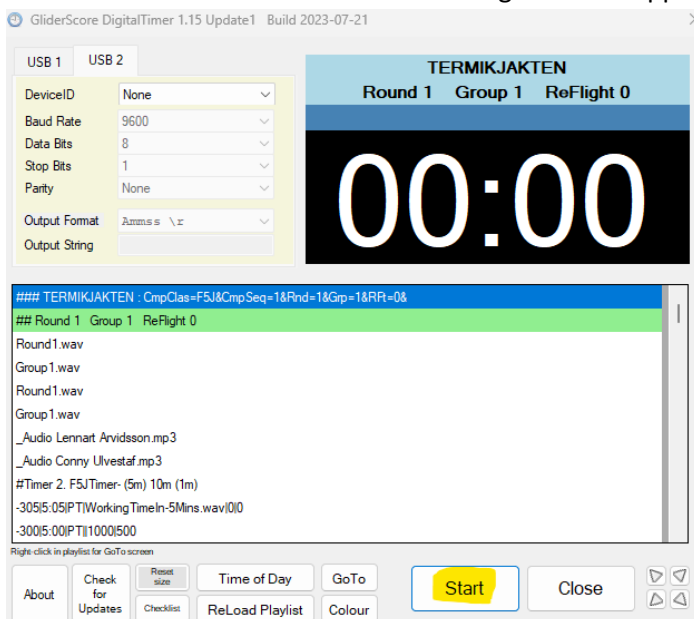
GliderScore DigitalTimer 1.15 Update1 Build 2023-07-21

USB 1 USB 2

| | |
|---|---|
| DeviceID | None |
| Baud Rate | 9600 |
| Data Bits | 8 |
| Stop Bits | 1 |
| Parity | None |
| Output Format | Ammss \r |
| Output String | |

TERMIKJAKTEN
Round 1 Group 1 ReFlight 0

00:00

### TERMIKJAKTEN : CmpClas=F5J&CmpSeq=1&Rnd=1&Grp=1&RFt=0&
## Round 1 Group 1 ReFlight 0
Round1.wav
Group1.wav
Round1.wav
Group1.wav
_Audio Lennart Arvidsson.mp3
_Audio Conny Ulvestaf.mp3
#Timer 2. F5JTimer- (5m) 10m (1m)
-305|5:05|PT|WorkingTimeIn-5Mins.wav|0|0
-300|5:00|PT||1000|500

Right-click in playlist for GoTo screen

About
Check for Updates
Reset size
Checklist
Time of Day
ReLoad Playlist
GoTo
Colour
Start
Close